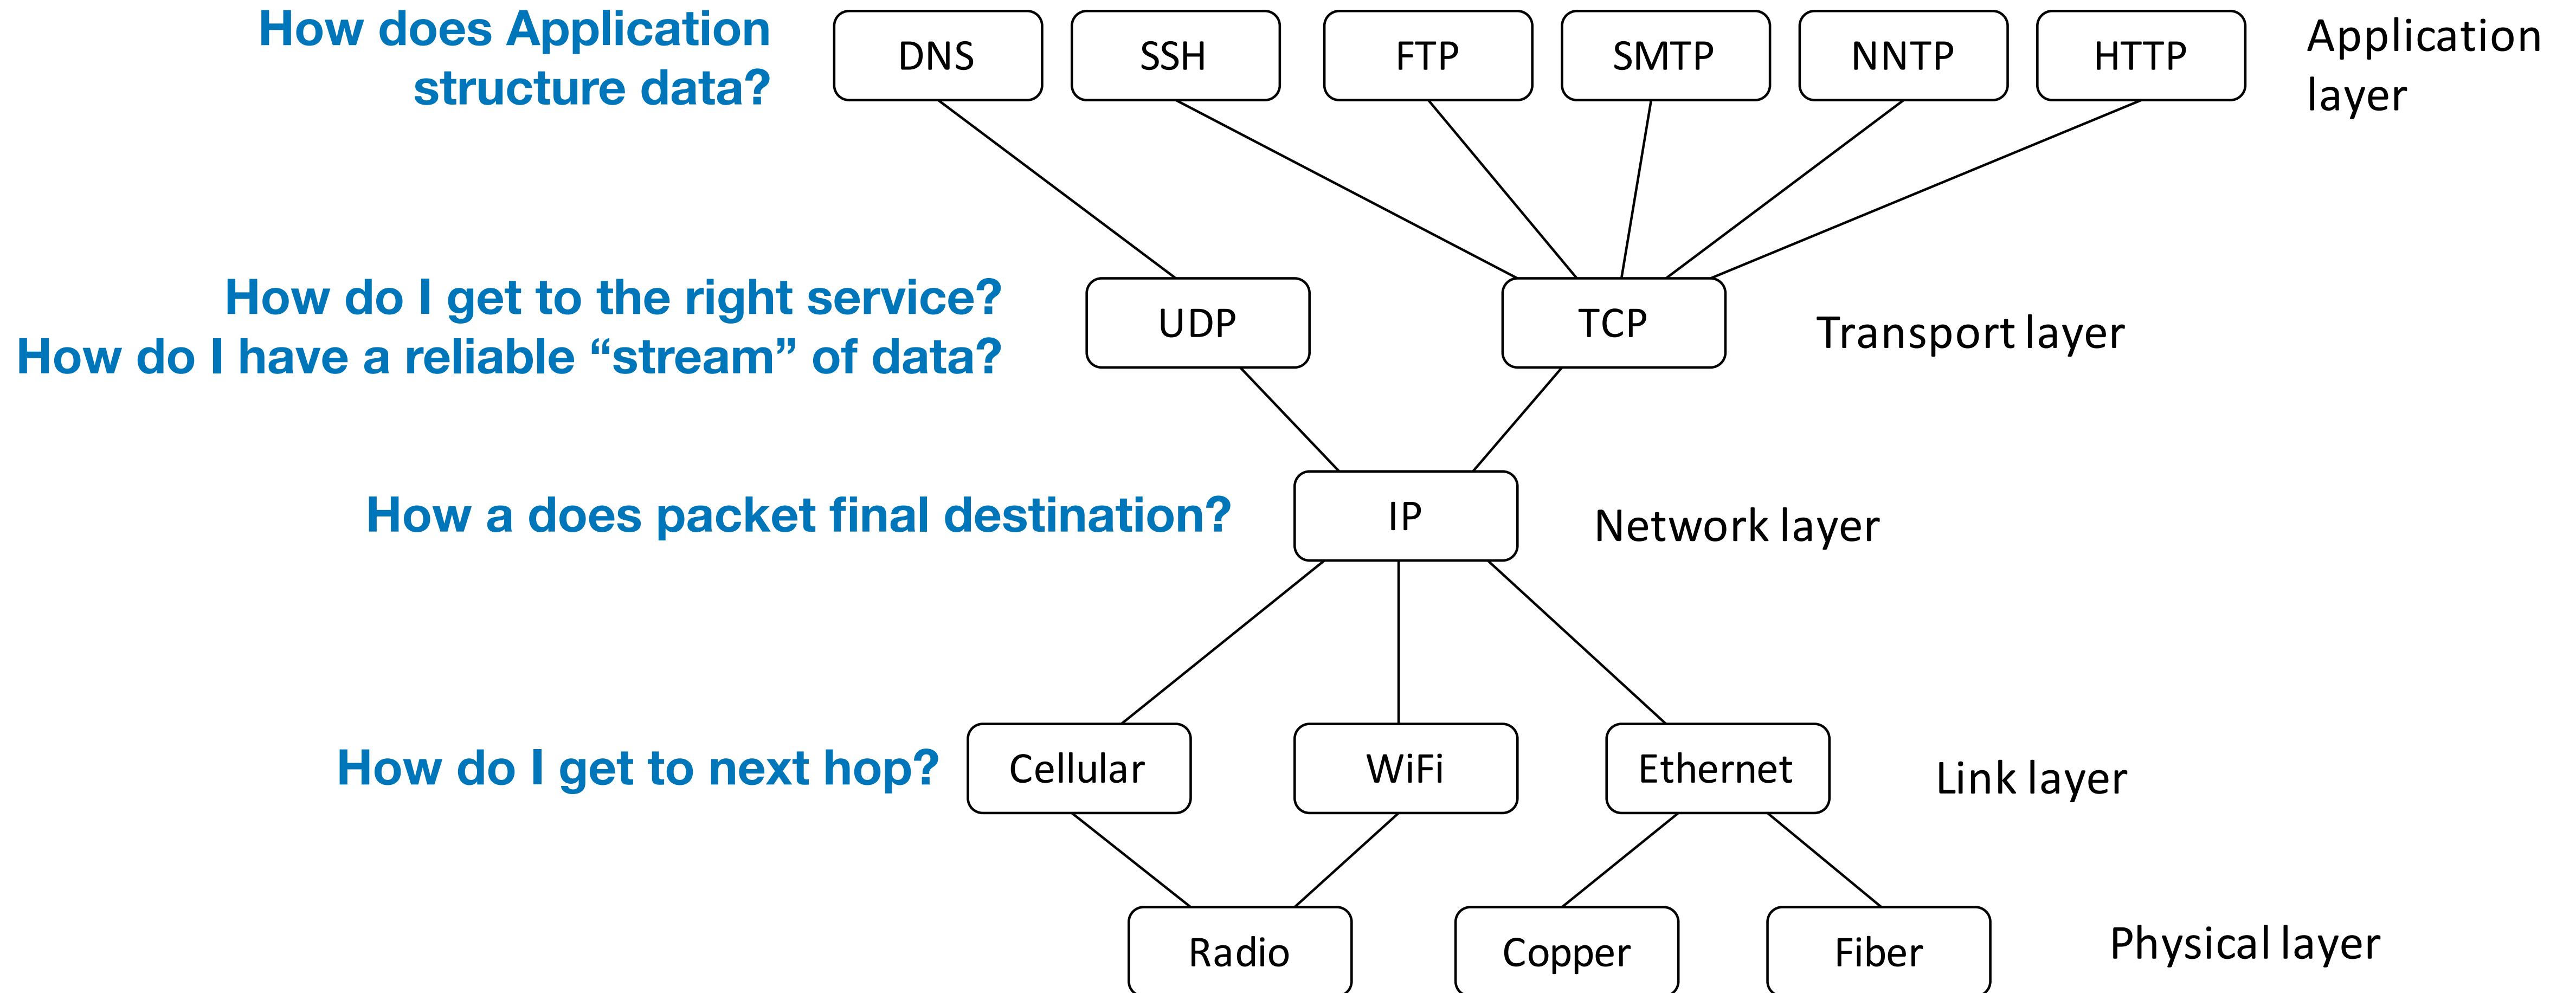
How does Application structure data?

DNS

SSH

FTP

SMTP

NNTP

HTTP

Application layer

How do I get to the right service?
How do I have a reliable “stream” of data?

UDP

TCP

Transport layer

How a does packet final destination?

IP

Network layer

How do I get to next hop?

Cellular

WiFi

Ethernet

Link layer

Radio

Copper

Fiber

Physical layer